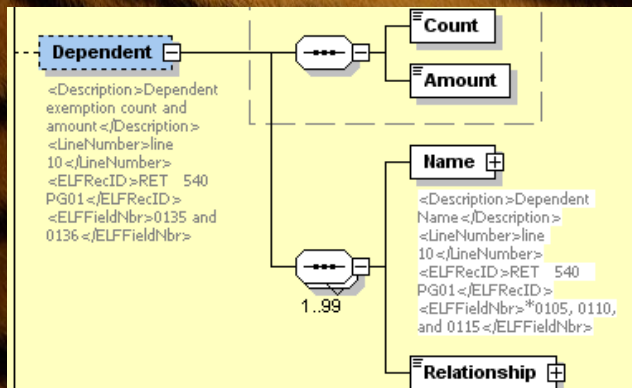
Dependent

<Description>Dependent exemption count and amount</Description> <LineNumber>line 10</LineNumber> <ELFRecID>RET 540 PG01</ELFRecID> <ELFFieldNbr>0135 and 0136</ELFFieldNbr>

Count

Amount

1..99

Name

<Description>Dependent Name</Description> <LineNumber>line 10</LineNumber> <ELFRecID>RET 540 PG01</ELFRecID> <ELFFieldNbr>*0105, 0110, and 0115</ELFFieldNbr>

Relationship